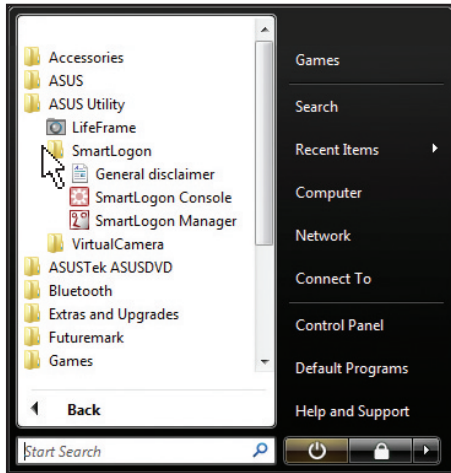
Accessories
ASUS
ASUS Utility
LifeFrame
SmartLogon
General disclaimer
SmartLogon Console
SmartLogon Manager
VirtualCamera
ASUSTek ASUSDVD
Bluetooth
Extras and Upgrades
Futuremark
Games

Back

Start Search

Games
Search
Recent Items
Computer
Network
Connect To
Control Panel
Default Programs
Help and Support